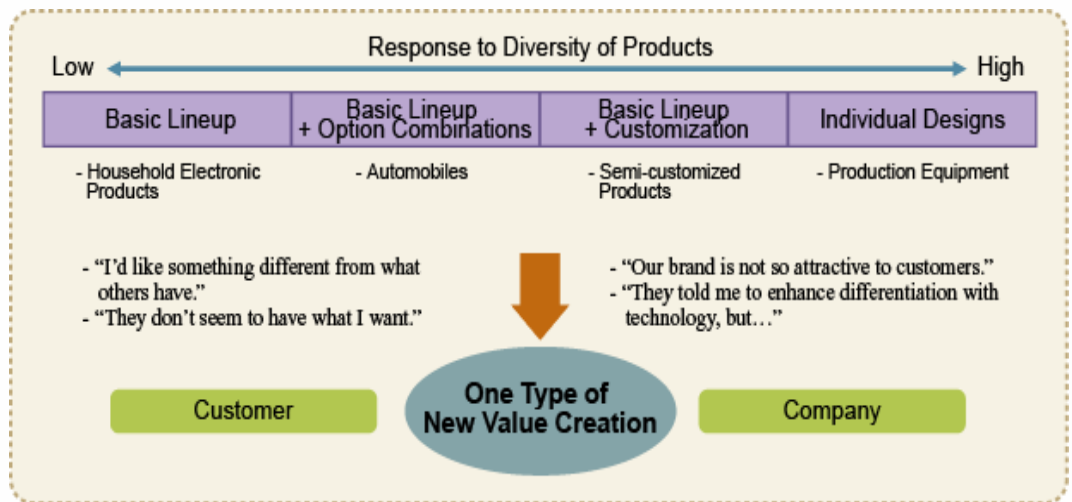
Response to Diversity of Products

Low

High

| Basic Lineup | Basic Lineup + Option Combinations | Basic Lineup + Customization | Individual Designs |
|---|---|---|---|
| - Household Electronic Products | - Automobiles | - Semi-customized Products | - Production Equipment |

- "I'd like something different from what others have."
- "They don't seem to have what I want."

- "Our brand is not so attractive to customers."
- "They told me to enhance differentiation with technology, but…"

Customer

One Type of New Value Creation

Company